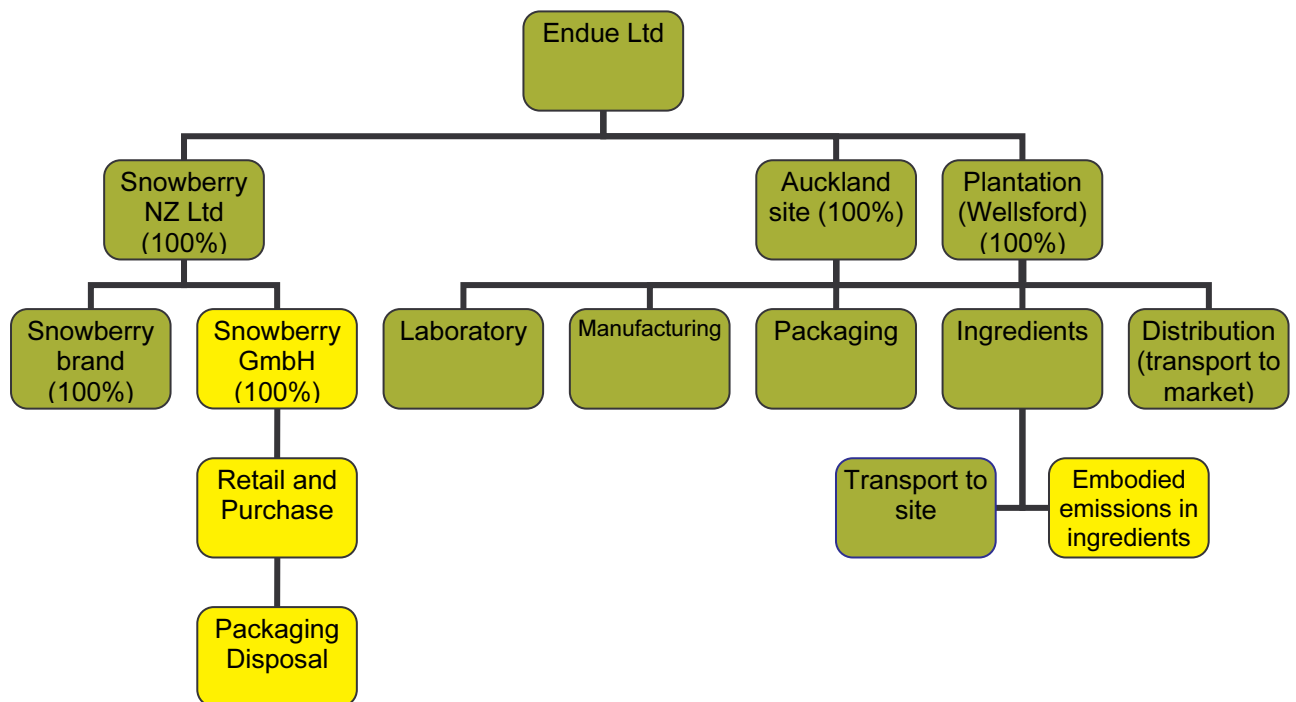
Endue Ltd

Snowberry NZ Ltd (100%)

Auckland site (100%)

Plantation (Wellsford) (100%)

Snowberry brand (100%)

Snowberry GmbH (100%)

Laboratory

Manufacturing

Packaging

Ingredients

Distribution (transport to market)

Retail and Purchase

Packaging Disposal

Transport to site

Embodied emissions in ingredients